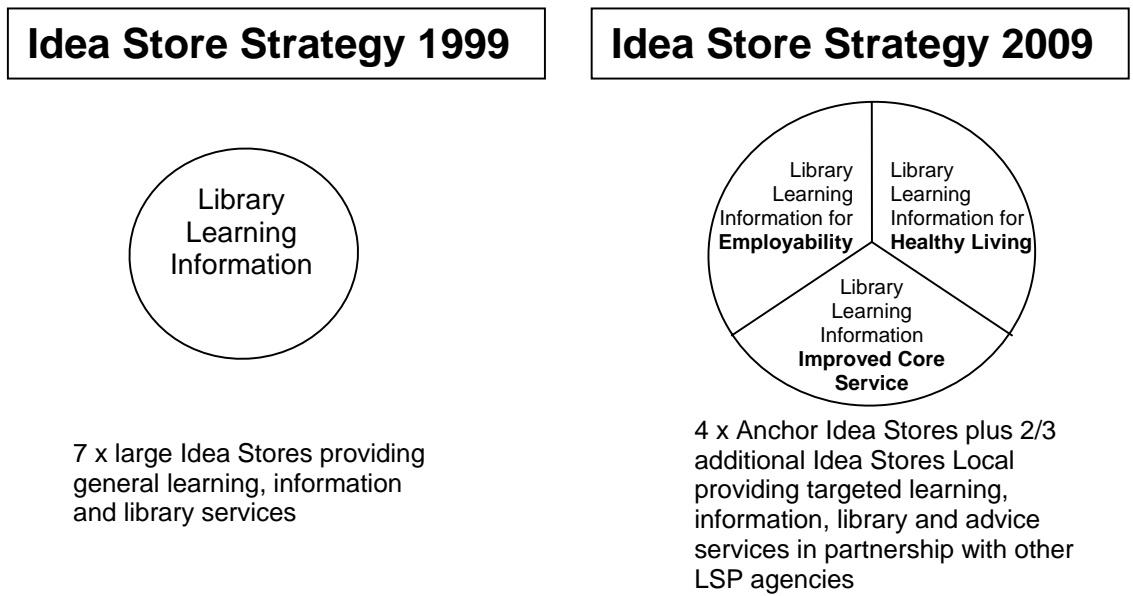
Idea Store Strategy 1999

Library Learning Information

7 x large Idea Stores providing general learning, information and library services

Idea Store Strategy 2009

Library Learning Information for **Employability**

Library Learning Information for **Healthy Living**

Library Learning Information **Improved Core Service**

4 x Anchor Idea Stores plus 2/3 additional Idea Stores Local providing targeted learning, information, library and advice services in partnership with other LSP agencies